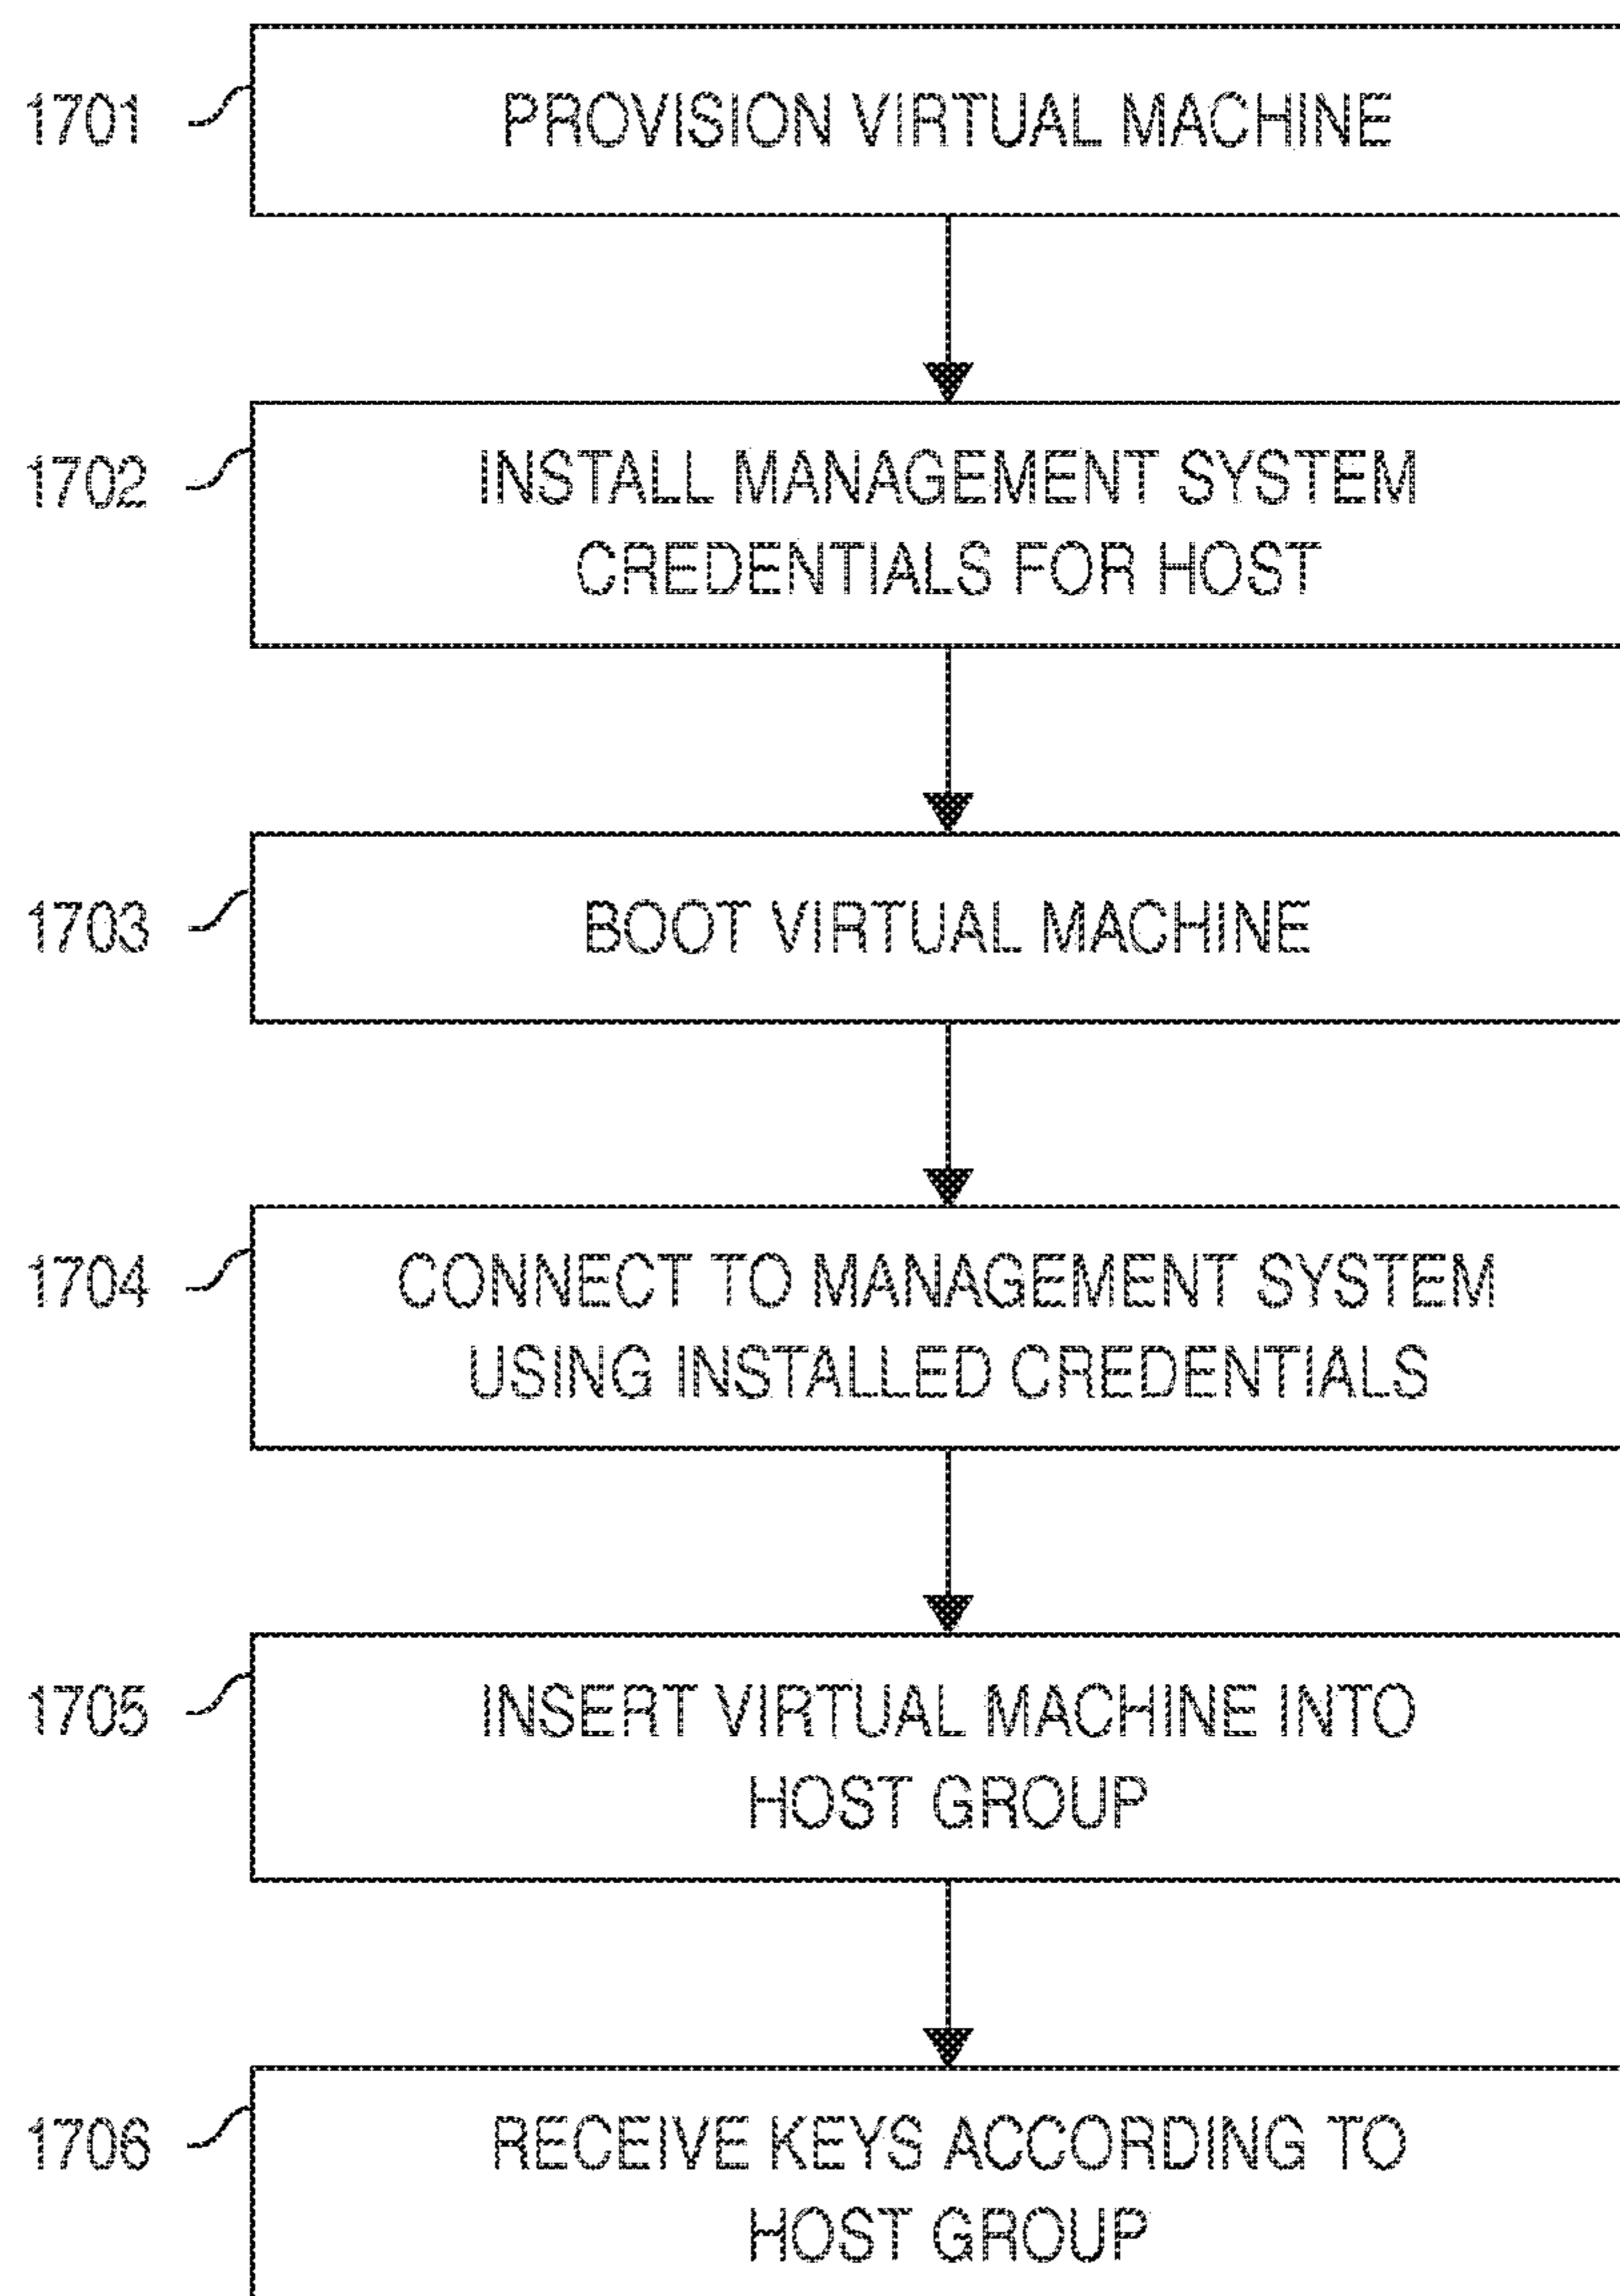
1701
PROVISION VIRTUAL MACHINE

1702
INSTALL MANAGEMENT SYSTEM CREDENTIALS FOR HOST

1703
BOOT VIRTUAL MACHINE

1704
CONNECT TO MANAGEMENT SYSTEM USING INSTALLED CREDENTIALS

1705
INSERT VIRTUAL MACHINE INTO HOST GROUP

1706
RECEIVE KEYS ACCORDING TO HOST GROUP